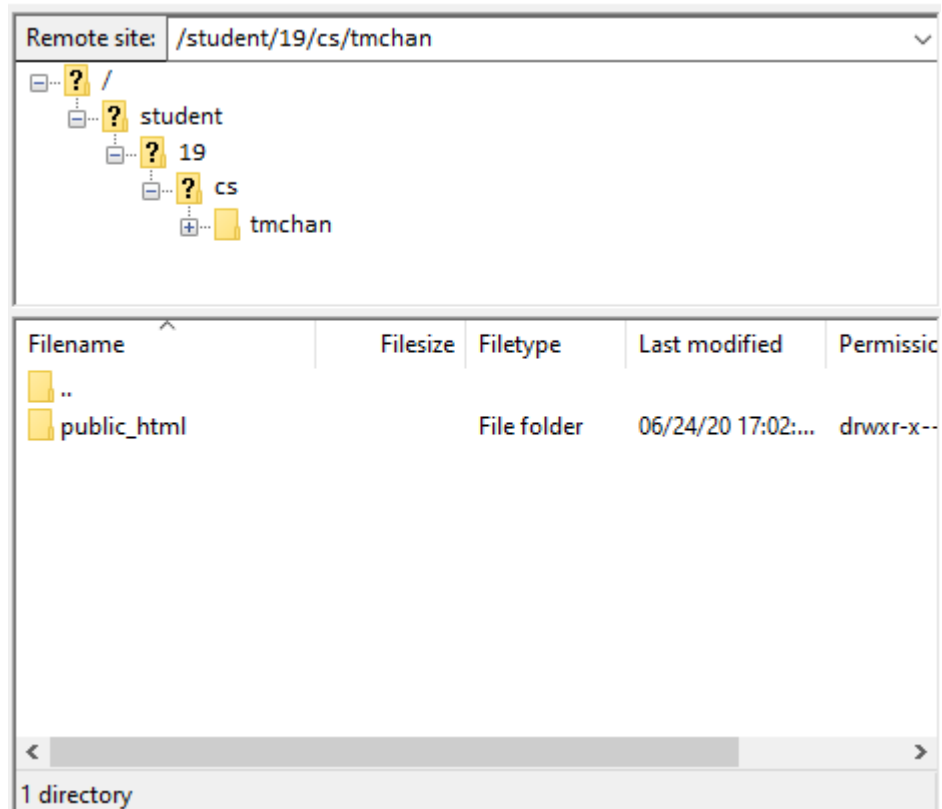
Remote site: /student/19/cs/tmchan

/
student
19
cs
tmchan

| Filename | Filesize | Filetype | Last modified | Permissic |
|---|---|---|---|---|
| .. | | | | |
| public_html | | File folder | 06/24/20 17:02:... | drwxr-x-- |

1 directory